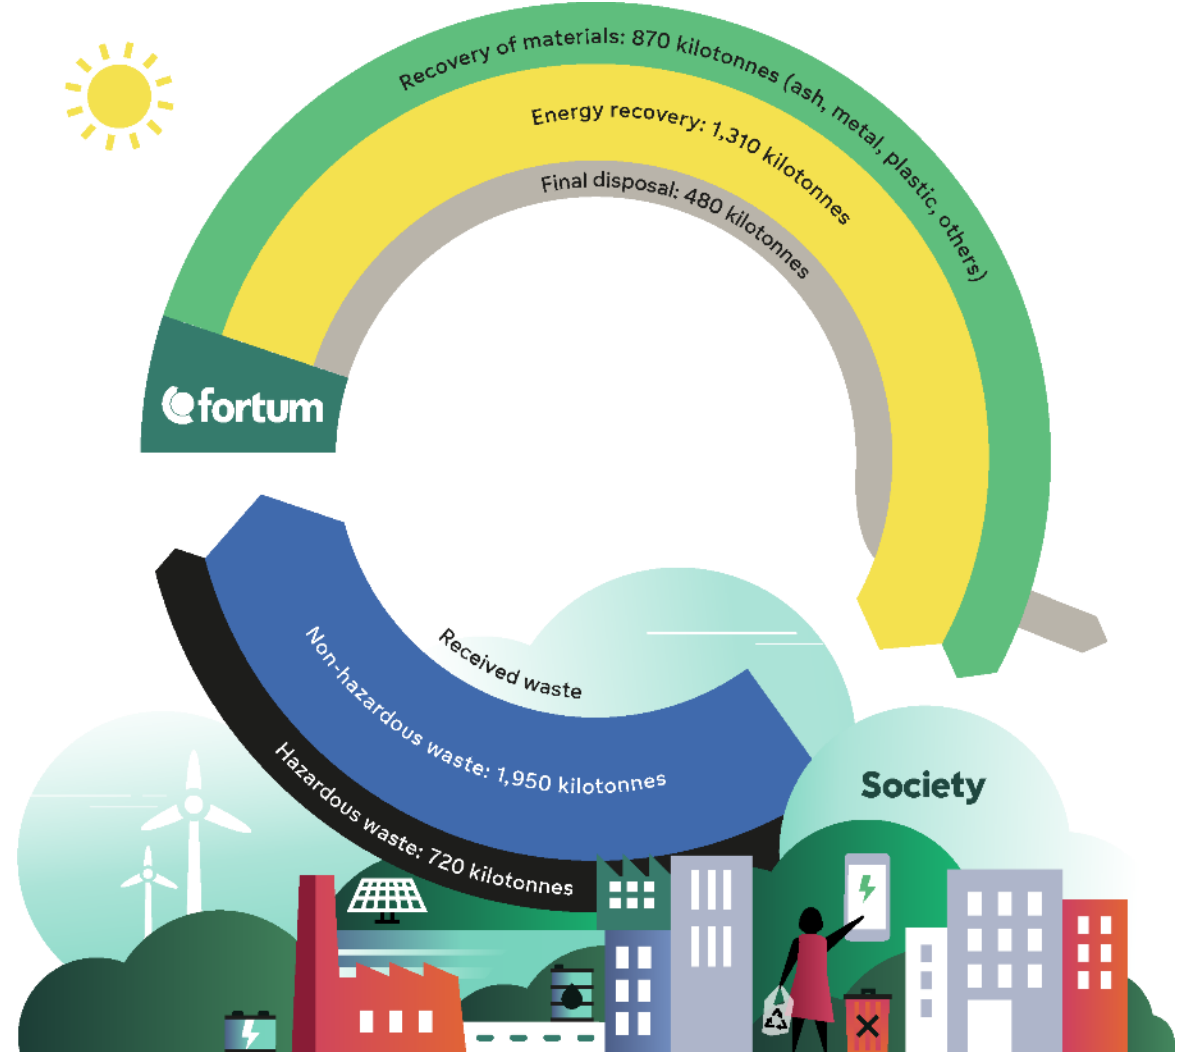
Recovery of materials: 870 kilotonnes (ash, metal, plastic, others)

Energy recovery: 1,310 kilotonnes

Final disposal: 480 kilotonnes

fortum

Received waste

Non-hazardous waste: 1,950 kilotonnes

Hazardous waste: 720 kilotonnes

Society